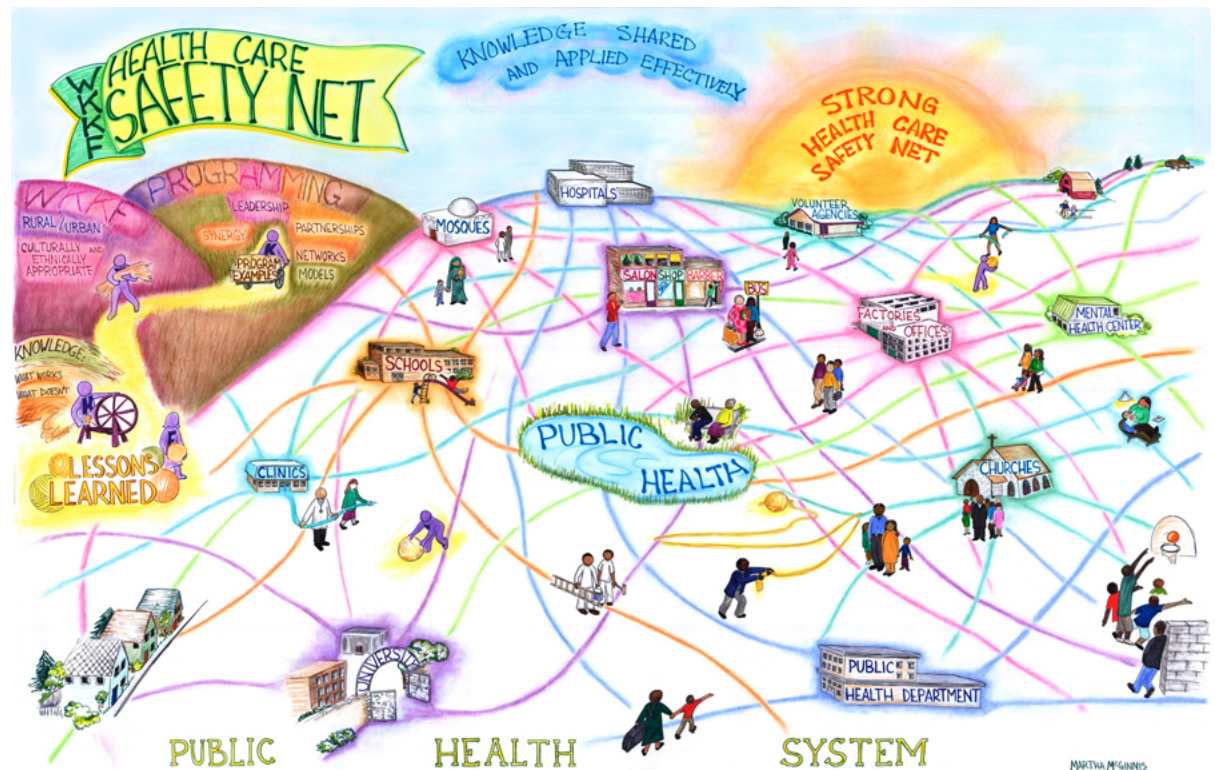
WKKF HEALTH CARE SAFETY NET

KNOWLEDGE SHARED AND APPLIED EFFECTIVELY

STRONG HEALTH CARE SAFETY NET

WKKF

PROGRAMMING

RURAL/URBAN

CULTURALLY AND ETHNICALLY APPROPRIATE

LEADERSHIP

SYNERGY

PARTNERSHIPS

PROGRAM EXAMPLES

NETWORKS

MODELS

KNOWLEDGE:

WHAT WORKS

WHAT DOESN'T

LESSONS LEARNED

MOSQUES

HOSPITALS

VOLUNTEER AGENCIES

SALON SHOP BARBER

BUS

FACTORIES AND OFFICES

MENTAL HEALTH CENTER

SCHOOLS

PUBLIC HEALTH

CLINICS

CHURCHES

UNIVERSITY

PUBLIC HEALTH DEPARTMENT

PUBLIC HEALTH SYSTEM

MARTHA McGINNIS